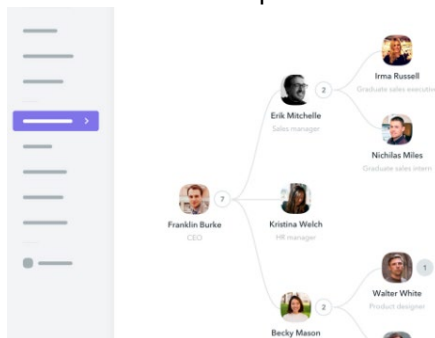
Irma Russell
Graduate sales executiv

Erik Mitchelle
Sales manager
2

Nichilas Miles
Graduate sales intern

Franklin Burke
CEO
7

Kristina Welch
HR manager

Walter White
Product designer
1

Becky Mason
2